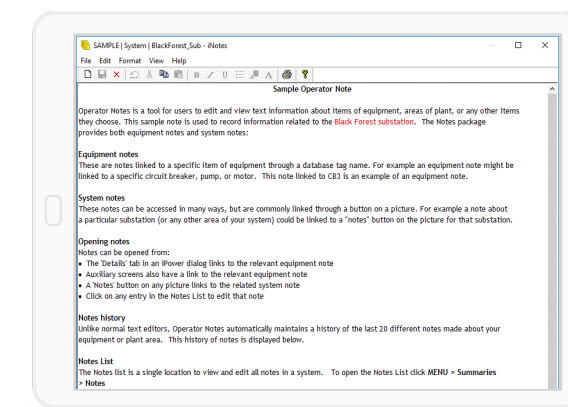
SAMPLE | System | BlackForest_Sub - iNotes

File Edit Format View Help

Sample Operator Note

Operator Notes is a tool for users to edit and view text information about items of equipment, areas of plant, or any other items they choose. This sample note is used to record information related to the Black Forest substation. The Notes package provides both equipment notes and system notes:

**Equipment notes**
These are notes linked to a specific item of equipment through a database tag name. For example an equipment note might be linked to a specific circuit breaker, pump, or motor. This note linked to CB3 is an example of an equipment note.

**System notes**
These notes can be accessed in many ways, but are commonly linked through a button on a picture. For example a note about a particular substation (or any other area of your system) could be linked to a "notes" button on the picture for that substation.

**Opening notes**
Notes can be opened from:
• The 'Details' tab in an iPower dialog links to the relevant equipment note
• Auxiliary screens also have a link to the relevant equipment note
• A 'Notes' button on any picture links to the related system note
• Click on any entry in the Notes List to edit that note

**Notes history**
Unlike normal text editors, Operator Notes automatically maintains a history of the last 20 different notes made about your equipment or plant area. This history of notes is displayed below.

**Notes List**
The Notes list is a single location to view and edit all notes in a system. To open the Notes List click **MENU > Summaries > Notes**